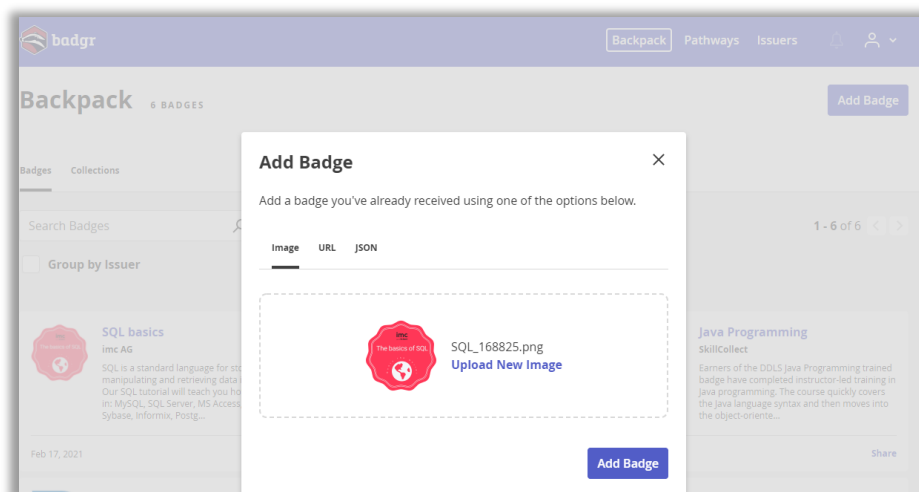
badgr

Backpack Pathways Issuers

Backpack 6 BADGES

Add Badge

Badges Collections

Search Badges

Group by Issuer

1 - 6 of 6

SQL basics
imc AG
SQL is a standard language for sto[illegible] manipulating and retrieving data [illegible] Our SQL tutorial will teach you ho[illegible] in: MySQL, SQL Server, MS Access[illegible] Sybase, Informix, Postg...

The basics of SQL

Feb 17, 2021

Java Programming
SkillCollect
Earners of the DDLS Java Programming trained badge have completed instructor-led training in Java programming. The course quickly covers the Java language syntax and then moves into the object-oriente...

Share

Add Badge

Add a badge you've already received using one of the options below.

Image URL JSON

imc
The basics of SQL

SQL_168825.png
Upload New Image

Add Badge